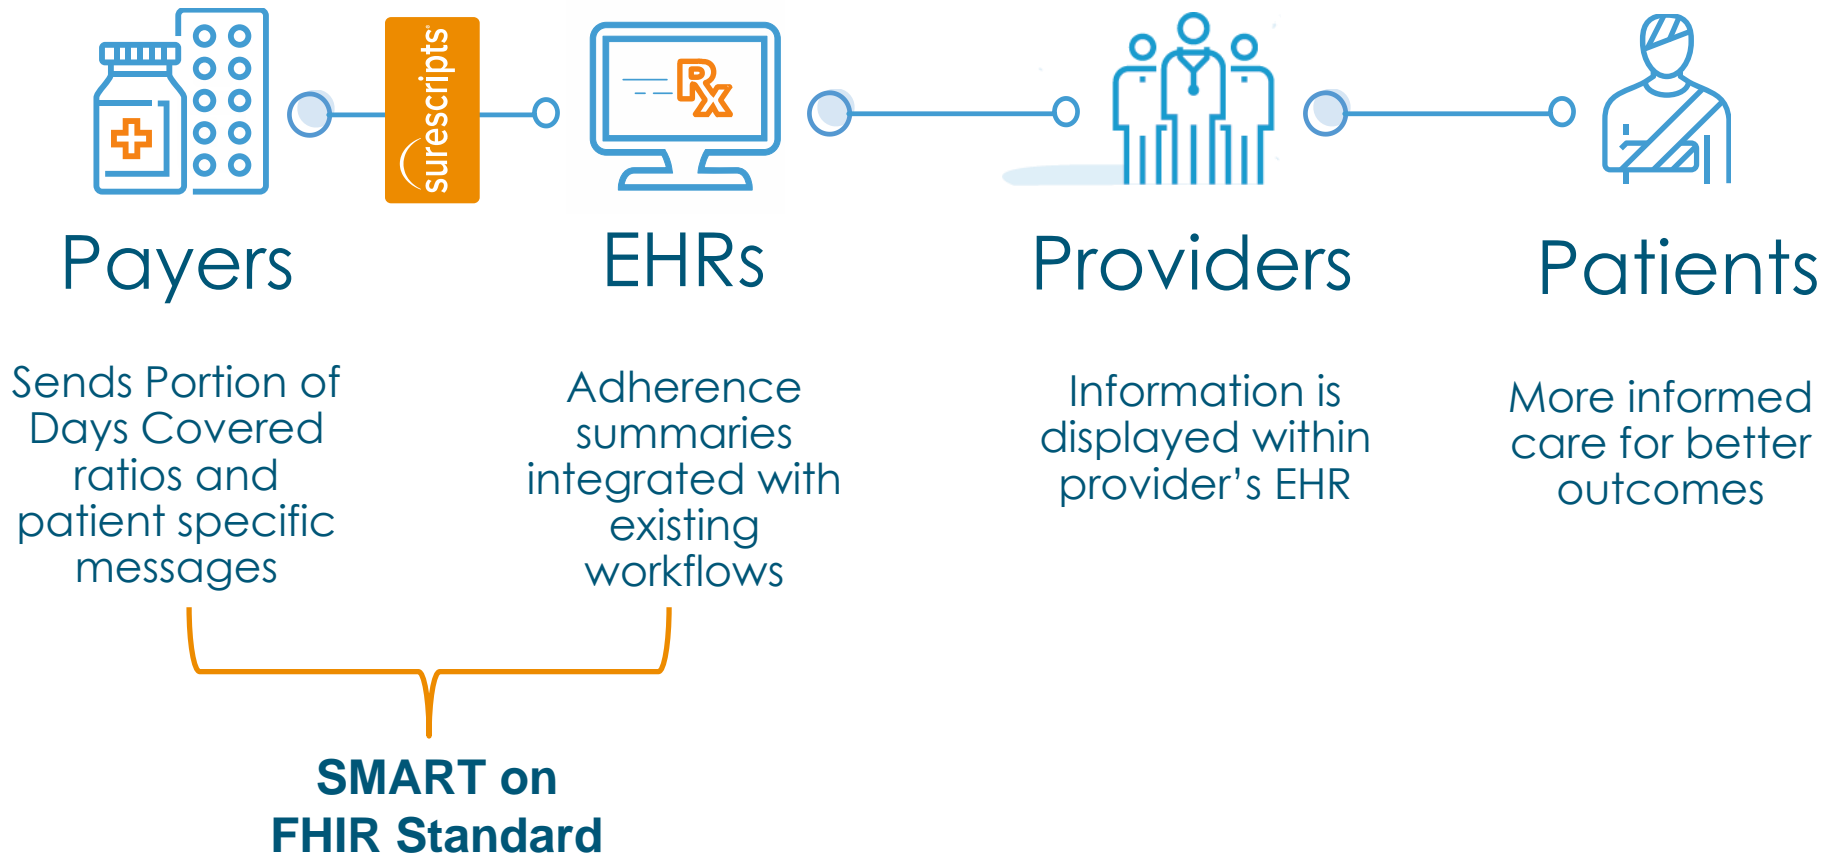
surescripts

Rx

Payers

EHRs

Providers

Patients

Sends Portion of Days Covered ratios and patient specific messages

Adherence summaries integrated with existing workflows

Information is displayed within provider's EHR

More informed care for better outcomes

SMART on FHIR Standard